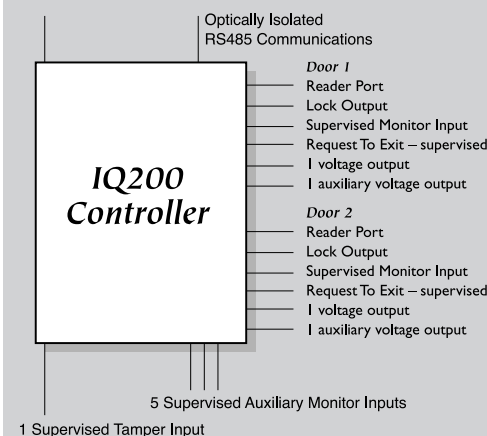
Optically Isolated
RS485 Communications

IQ200
Controller

Door 1
Reader Port
Lock Output
Supervised Monitor Input
Request To Exit – supervised
1 voltage output
1 auxiliary voltage output

Door 2
Reader Port
Lock Output
Supervised Monitor Input
Request To Exit – supervised
1 voltage output
1 auxiliary voltage output

5 Supervised Auxiliary Monitor Inputs

1 Supervised Tamper Input